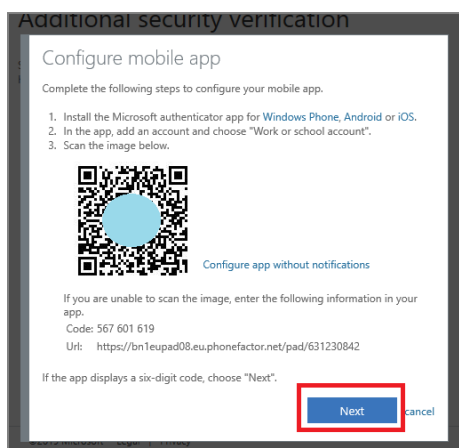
Additional security verification

Configure mobile app

Complete the following steps to configure your mobile app.

1. Install the Microsoft authenticator app for Windows Phone, Android or iOS.
2. In the app, add an account and choose "Work or school account".
3. Scan the image below.

Configure app without notifications

If you are unable to scan the image, enter the following information in your app.
Code: 567 601 619
Url: https://bn1eupad08.eu.phonefactor.net/pad/631230842

If the app displays a six-digit code, choose "Next".

Next

cancel

©2019 Microsoft Legal | Privacy